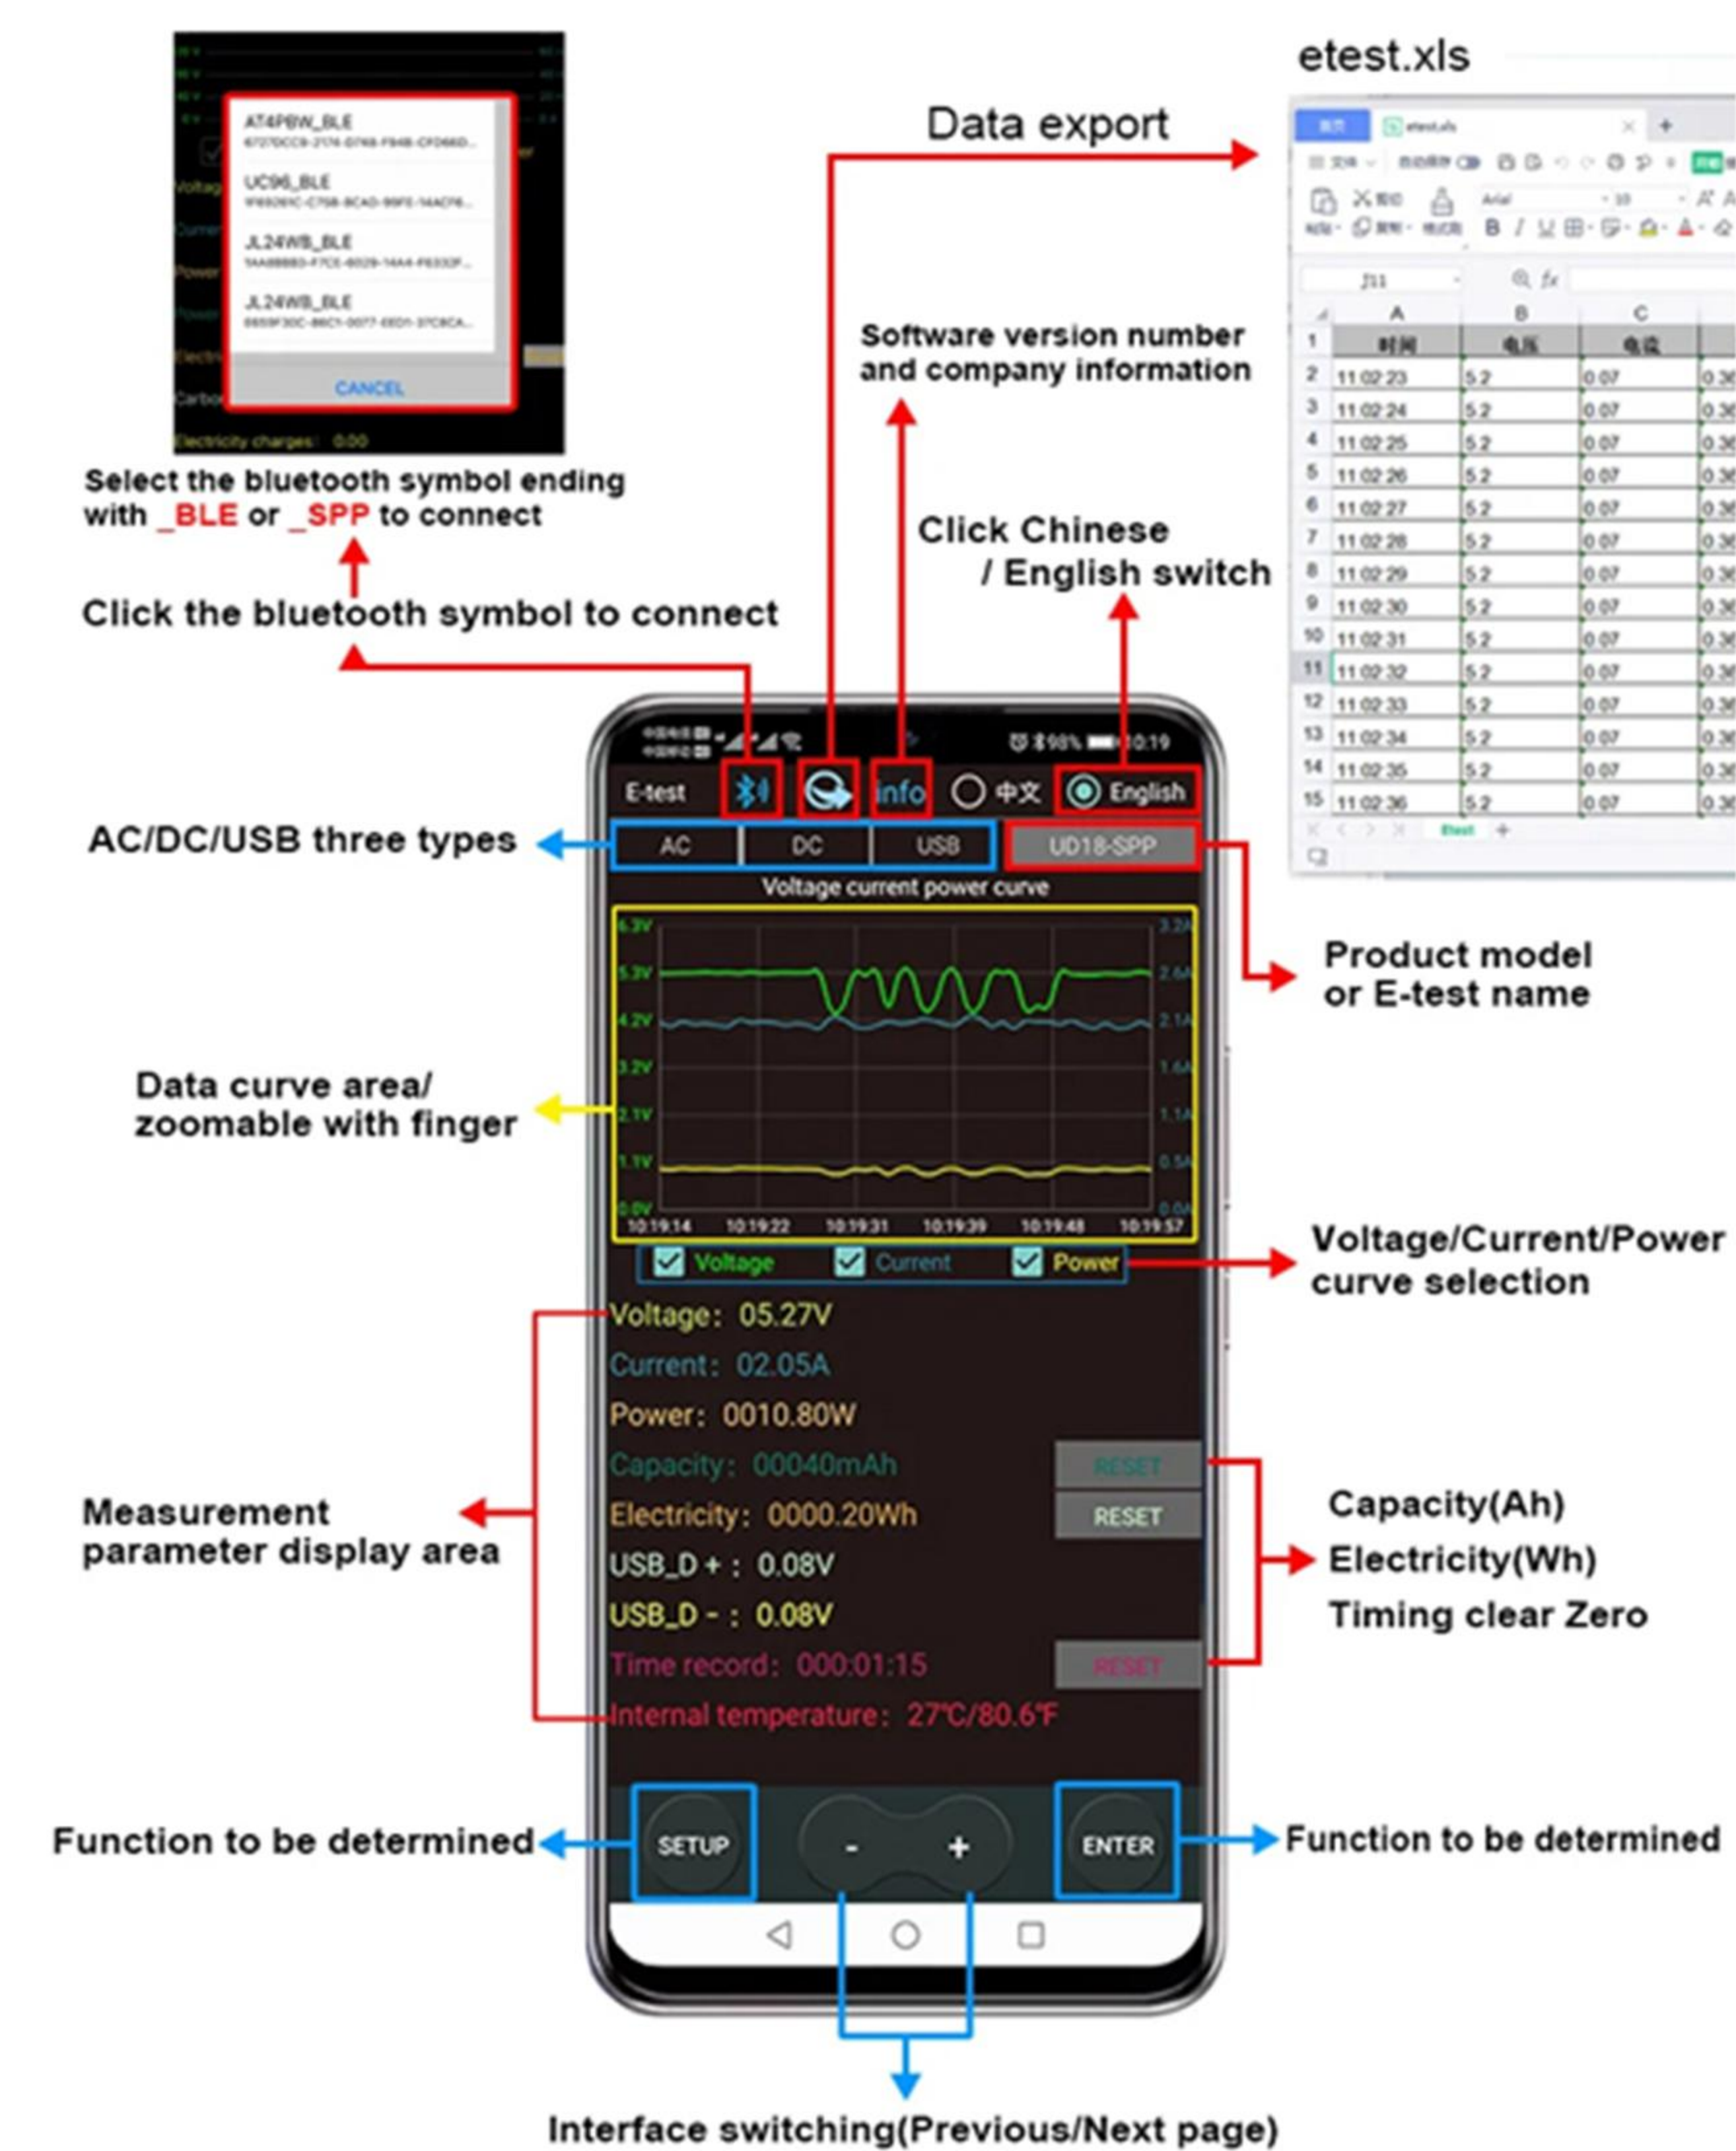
AT4PBW_BLE
UC96_BLE
JL24WB_BLE
JL24WB_BLE
CANCEL
Electricity charges: 0.00

Select the bluetooth symbol ending with _BLE or _SPP to connect

Click the bluetooth symbol to connect

Data export

etest.xls

| | A | B | C |
|---|---|---|---|
| 1 | 时间 | 电压 | 电流 |
| 2 | 11:02:23 | 5.2 | 0.07 |
| 3 | 11:02:24 | 5.2 | 0.07 |
| 4 | 11:02:25 | 5.2 | 0.07 |
| 5 | 11:02:26 | 5.2 | 0.07 |
| 6 | 11:02:27 | 5.2 | 0.07 |
| 7 | 11:02:28 | 5.2 | 0.07 |
| 8 | 11:02:29 | 5.2 | 0.07 |
| 9 | 11:02:30 | 5.2 | 0.07 |
| 10 | 11:02:31 | 5.2 | 0.07 |
| 11 | 11:02:32 | 5.2 | 0.07 |
| 12 | 11:02:33 | 5.2 | 0.07 |
| 13 | 11:02:34 | 5.2 | 0.07 |
| 14 | 11:02:35 | 5.2 | 0.07 |
| 15 | 11:02:36 | 5.2 | 0.07 |

Software version number and company information

Click Chinese / English switch

E-test info 中文 English

AC/DC/USB three types

AC DC USB UD18-SPP

Product model or E-test name

Voltage current power curve

6.3V 5.3V 4.2V 3.2V 2.1V 1.1V 0.0V
3.2A 2.6A 2.1A 1.6A 1.1A 0.5A 0.0A
10:19:14 10:19:22 10:19:31 10:19:39 10:19:48 10:19:57

Data curve area/ zoomable with finger

Voltage Current Power

Voltage/Current/Power curve selection

Voltage: 05.27V
Current: 02.05A
Power: 0010.80W
Capacity: 00040mAh RESET
Electricity: 0000.20Wh RESET
USB_D + : 0.08V
USB_D - : 0.08V
Time record: 000:01:15 RESET
Internal temperature: 27℃/80.6℉

Measurement parameter display area

Capacity(Ah)
Electricity(Wh)
Timing clear Zero

Function to be determined
SETUP - + ENTER
Function to be determined

Interface switching(Previous/Next page)